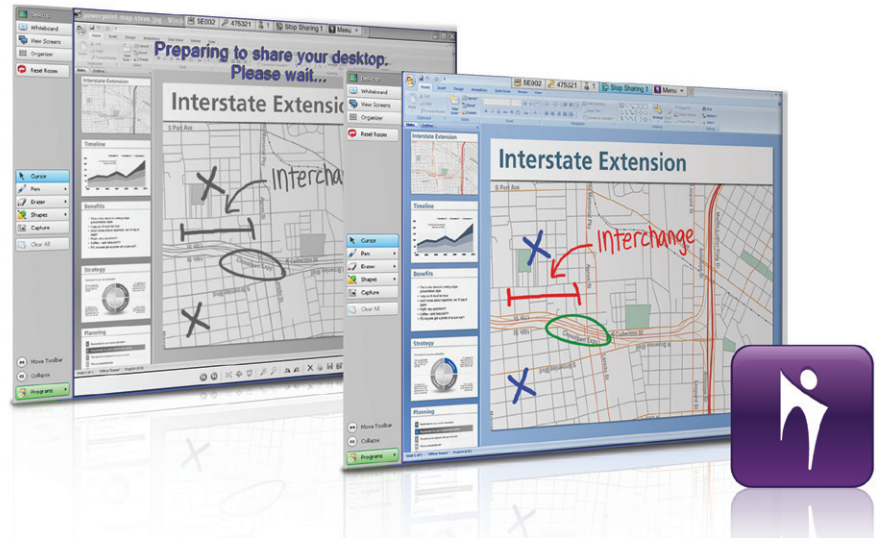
Desktop
Whiteboard
View Screens
Organizer
Reset Room
powerpoint_map.steve.jpg - Wind
SE002
475321
1
Stop Sharing 1
Menu
Preparing to share your desktop.
Please wait...
Interstate Extension
Timeline
Benefits
Strategy
Planning
Interchange
Cursor
Pen
Eraser
Shapes
Capture
Clear All
Move Toolbar
Collapse
Programs

Desktop
Whiteboard
View Screens
Organizer
Reset Room
SE002
475321
1
Stop Sharing 1
Menu
Interstate Extension
Timeline
Benefits
Strategy
Planning
Interchange
Cursor
Pen
Eraser
Shapes
Capture
Clear All
Move Toolbar
Collapse
Programs